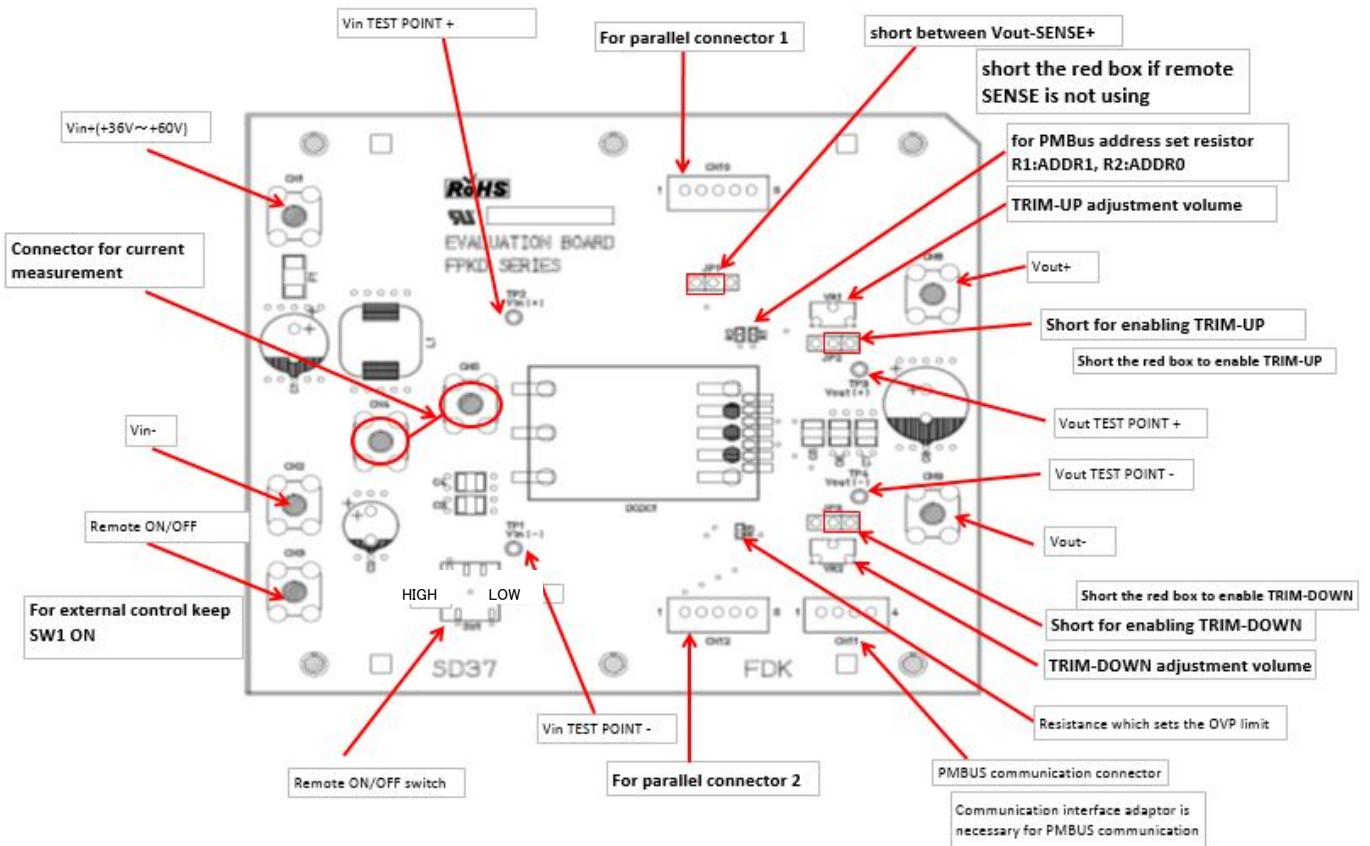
Vin TEST POINT +

For parallel connector 1

short between Vout-SENSE+

short the red box if remote SENSE is not using

Vin+(+36V～+60V)

for PMBus address set resistor R1:ADDR1, R2:ADDR0

TRIM-UP adjustment volume

RoHS

EVALUATION BOARD FPKD SERIES

Connector for current measurement

Vout+

Short for enabling TRIM-UP

Short the red box to enable TRIM-UP

Vout TEST POINT +

Vin-

Vout TEST POINT -

Remote ON/OFF

Vout-

For external control keep SW1 ON

HIGH

LOW

Short the red box to enable TRIM-DOWN

Short for enabling TRIM-DOWN

TRIM-DOWN adjustment volume

SD37

FDK

Resistance which sets the OVP limit

Vin TEST POINT -

For parallel connector 2

PMBUS communication connector

Remote ON/OFF switch

Communication interface adaptor is necessary for PMBUS communication